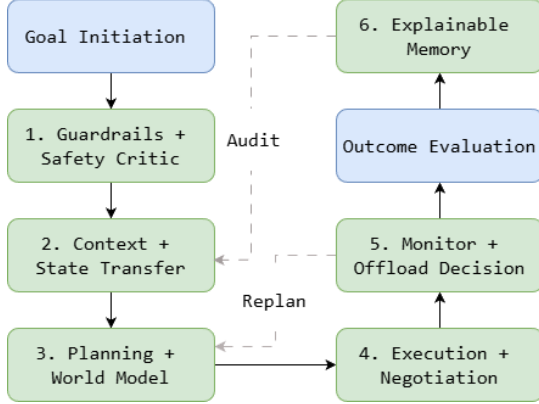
Goal Initiation

1. Guardrails + Safety Critic

2. Context + State Transfer

3. Planning + World Model

Audit

Replan

6. Explainable Memory

Outcome Evaluation

5. Monitor + Offload Decision

4. Execution + Negotiation